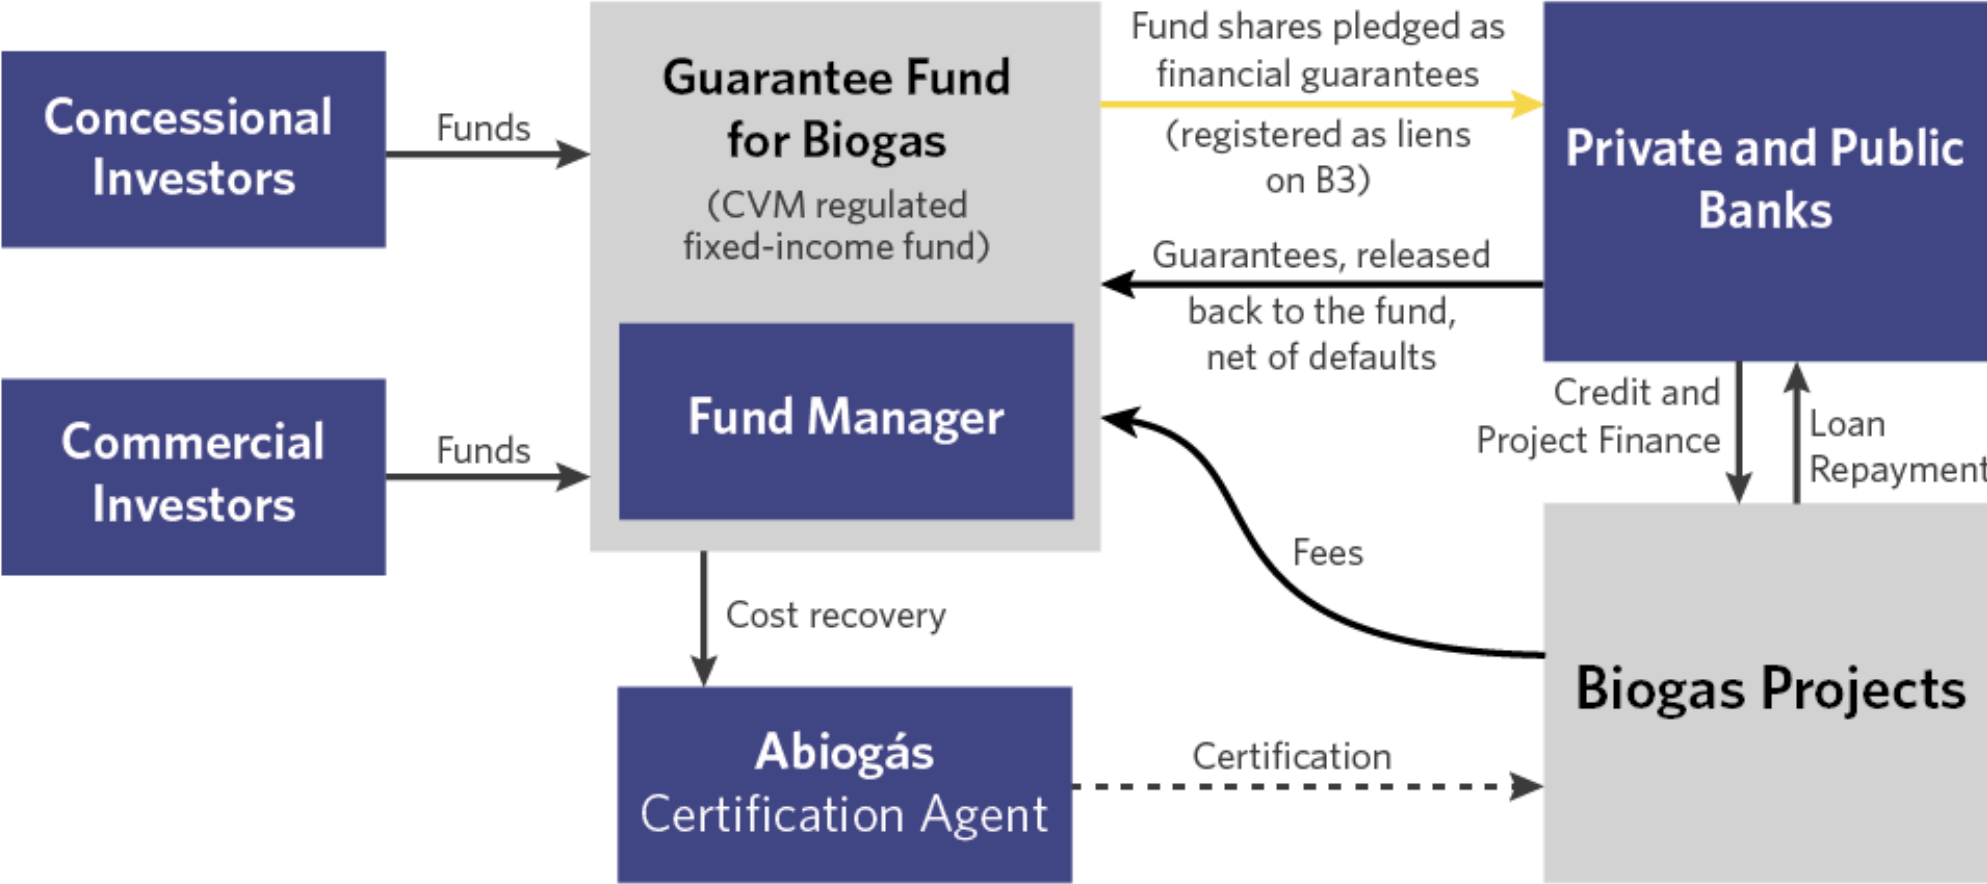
Concessional Investors

Funds

Guarantee Fund for Biogas

(CVM regulated fixed-income fund)

Fund shares pledged as financial guarantees

(registered as liens on B3)

Private and Public Banks

Guarantees, released back to the fund, net of defaults

Commercial Investors

Funds

Fund Manager

Credit and Project Finance

Loan Repayment

Fees

Cost recovery

Biogas Projects

Abiogás Certification Agent

Certification